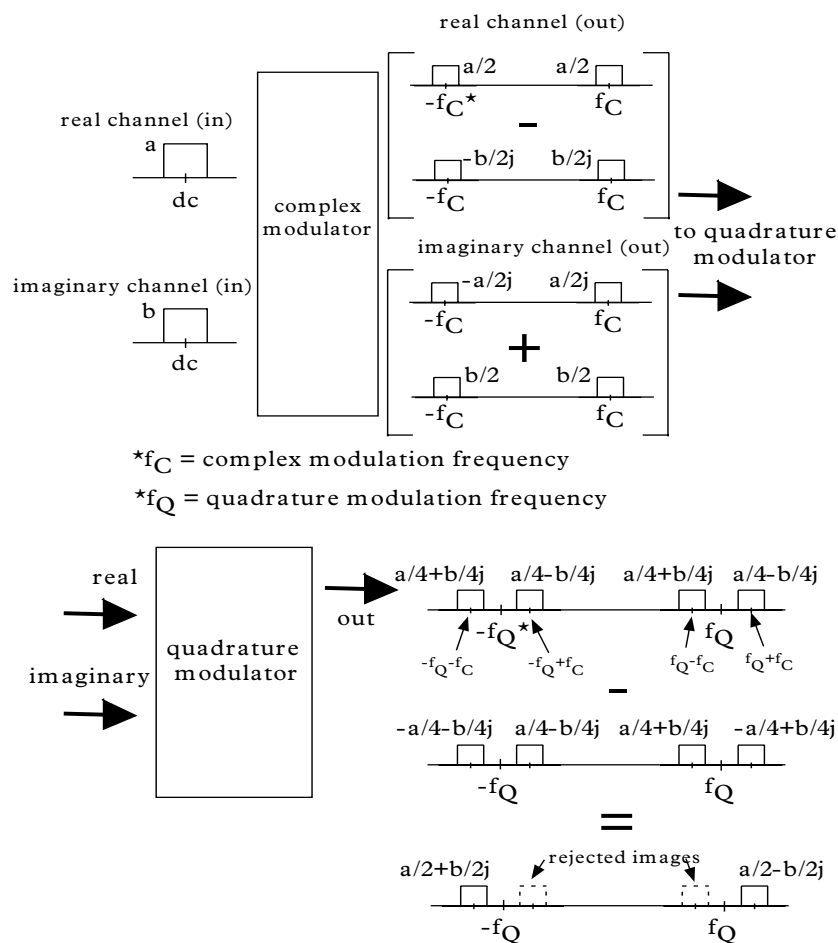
real channel (out)

real channel (in)

a

dc

complex modulator

a/2 a/2

$-f_C$* $f_C$

-

-b/2j b/2j

$-f_C$ $f_C$

to quadrature modulator

imaginary channel (in)

b

dc

imaginary channel (out)

-a/2j a/2j

$-f_C$ $f_C$

+

b/2 b/2

$-f_C$ $f_C$

*$f_C$ = complex modulation frequency

*$f_Q$ = quadrature modulation frequency

real

imaginary

quadrature modulator

out

a/4+b/4j a/4-b/4j a/4+b/4j a/4-b/4j

$-f_Q$* $f_Q$

$-f_Q-f_C$ $-f_Q+f_C$ $f_Q-f_C$ $f_Q+f_C$

-

-a/4-b/4j a/4-b/4j a/4+b/4j -a/4+b/4j

$-f_Q$ $f_Q$

=

a/2+b/2j rejected images a/2-b/2j

$-f_Q$ $f_Q$